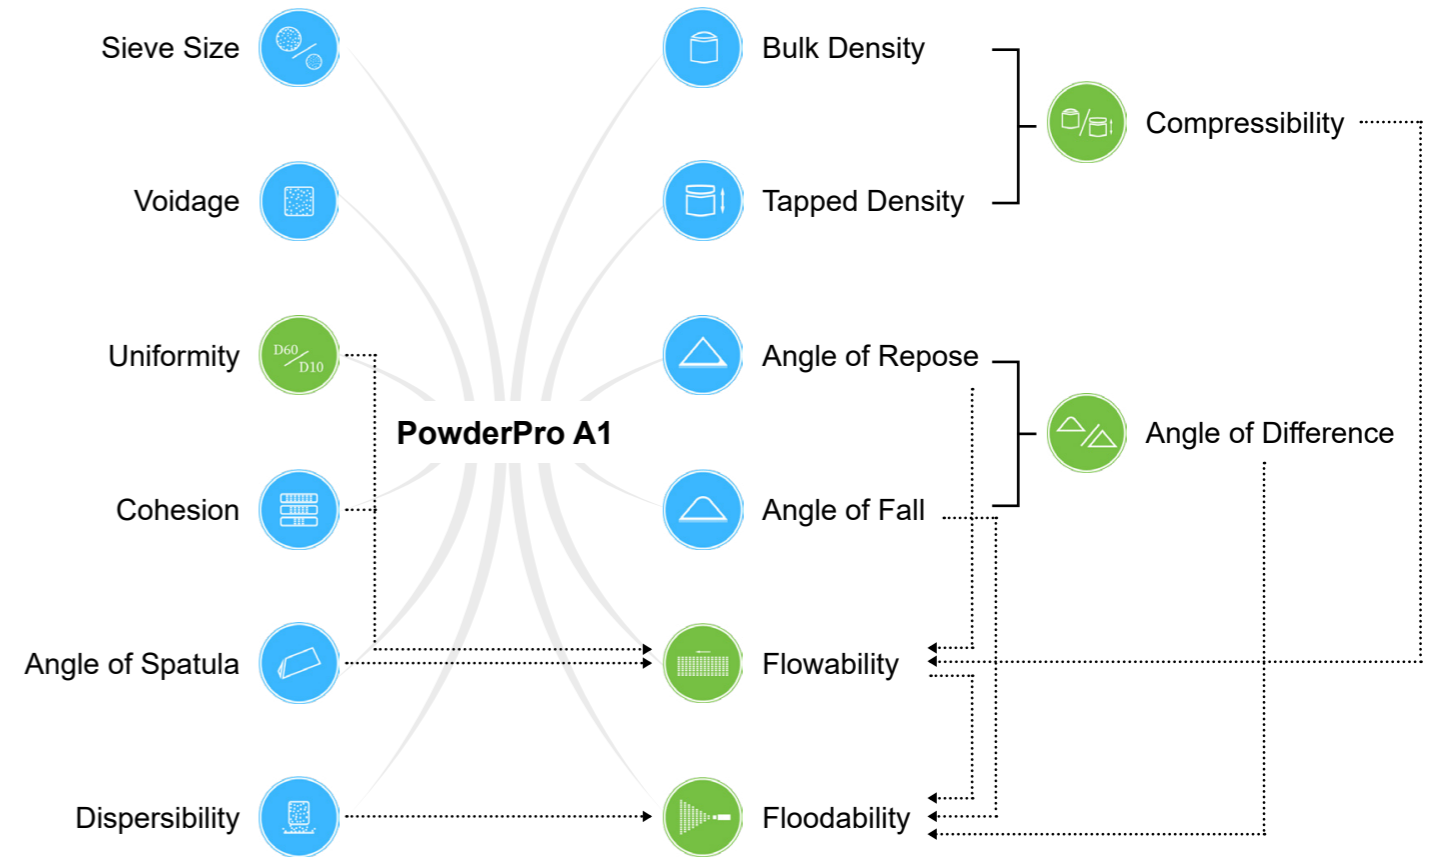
Sieve Size

Voidage

Uniformity

D60/D10

Cohesion

Angle of Spatula

Dispersibility

PowderPro A1

Bulk Density

Tapped Density

Compressibility

Angle of Repose

Angle of Fall

Angle of Difference

Flowability

Floodability